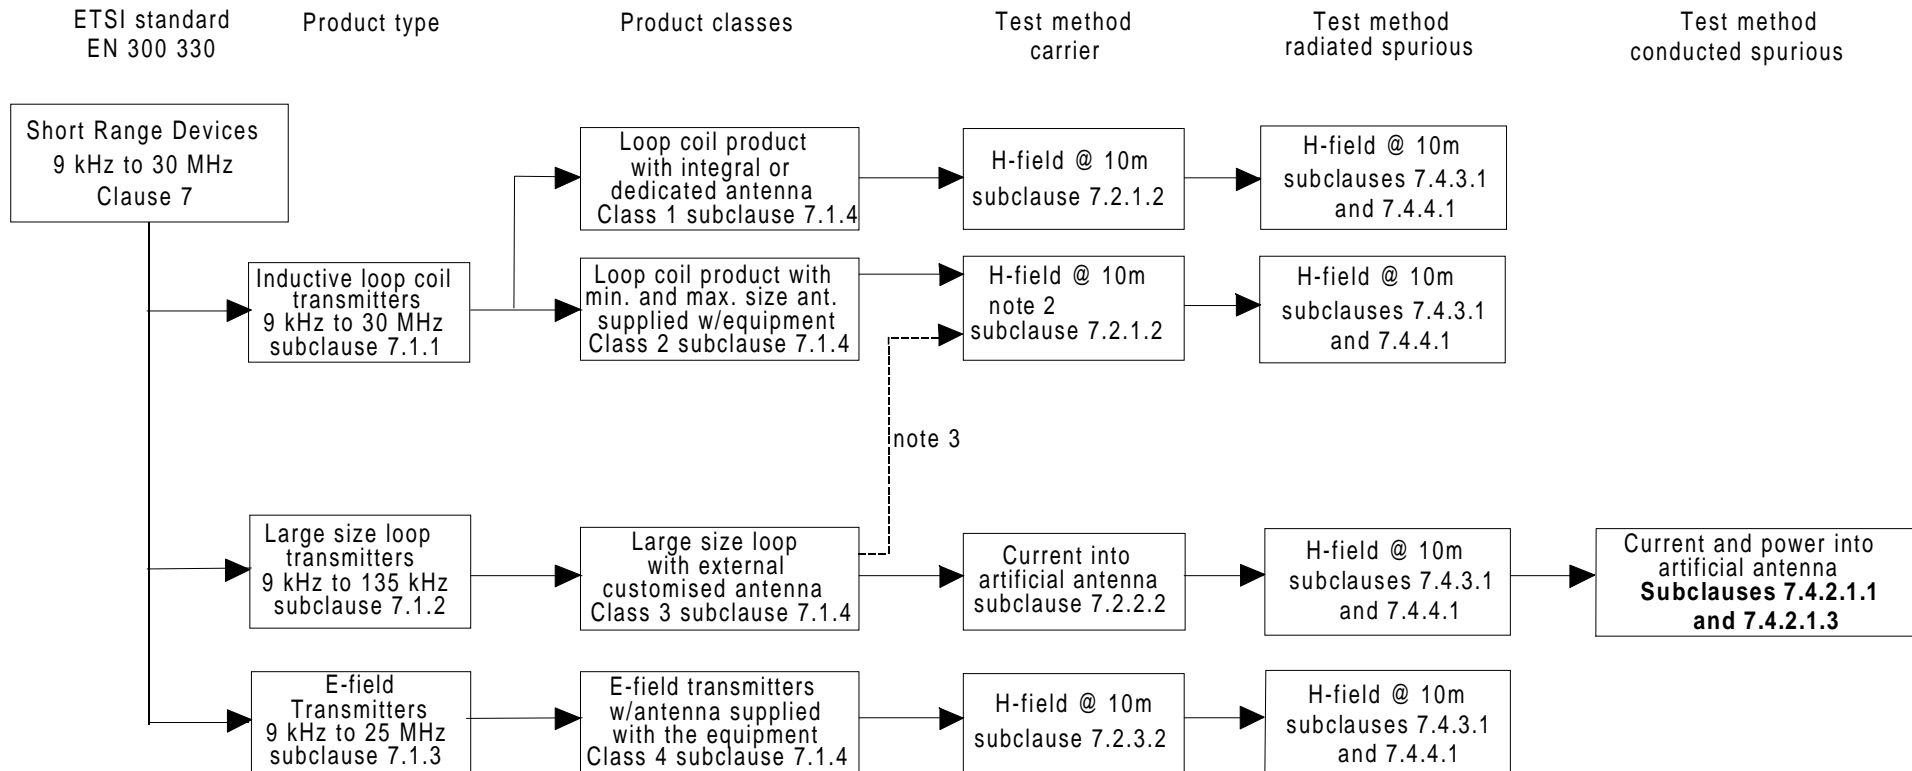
ETSI standard EN 300 330

Product type

Product classes

Test method carrier

Test method radiated spurious

Test method conducted spurious

Short Range Devices 9 kHz to 30 MHz Clause 7

Inductive loop coil transmitters 9 kHz to 30 MHz subclause 7.1.1

Loop coil product with integral or dedicated antenna Class 1 subclause 7.1.4

H-field @ 10m subclause 7.2.1.2

H-field @ 10m subclauses 7.4.3.1 and 7.4.4.1

Loop coil product with min. and max. size ant. supplied w/equipment Class 2 subclause 7.1.4

H-field @ 10m note 2 subclause 7.2.1.2

H-field @ 10m subclauses 7.4.3.1 and 7.4.4.1

note 3

Large size loop transmitters 9 kHz to 135 kHz subclause 7.1.2

Large size loop with external customised antenna Class 3 subclause 7.1.4

Current into artificial antenna subclause 7.2.2.2

H-field @ 10m subclauses 7.4.3.1 and 7.4.4.1

Current and power into artificial antenna **Subclauses 7.4.2.1.1 and 7.4.2.1.3**

E-field Transmitters 9 kHz to 25 MHz subclause 7.1.3

E-field transmitters w/antenna supplied with the equipment Class 4 subclause 7.1.4

H-field @ 10m subclause 7.2.3.2

H-field @ 10m subclauses 7.4.3.1 and 7.4.4.1